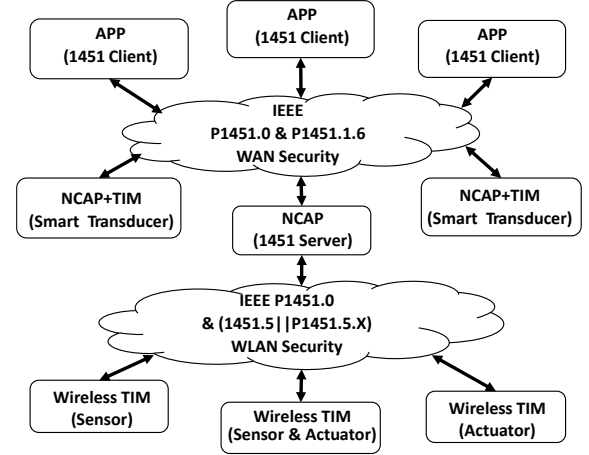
APP
(1451 Client)

APP
(1451 Client)

APP
(1451 Client)

IEEE
P1451.0 & P1451.1.6
WAN Security

NCAP+TIM
(Smart Transducer)

NCAP
(1451 Server)

NCAP+TIM
(Smart Transducer)

IEEE P1451.0
& (1451.5||P1451.5.X)
WLAN Security

Wireless TIM
(Sensor)

Wireless TIM
(Sensor & Actuator)

Wireless TIM
(Actuator)